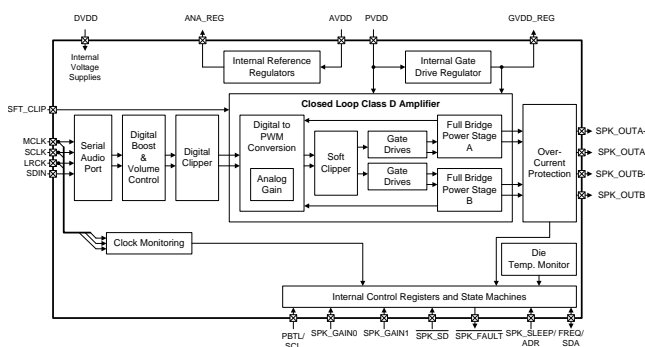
DVDD
ANA_REG
AVDD
PVDD
GVDD_REG
Internal Voltage Supplies
Internal Reference Regulators
Internal Gate Drive Regulator
SFT_CLIP
Closed Loop Class D Amplifier
MCLK
SCLK
LRCK
SDIN
Serial Audio Port
Digital Boost & Volume Control
Digital Clipper
Digital to PWM Conversion
Analog Gain
Soft Clipper
Gate Drives
Gate Drives
Full Bridge Power Stage A
Full Bridge Power Stage B
Over-Current Protection
SPK_OUTA-
SPK_OUTA
SPK_OUTB-
SPK_OUTB
Clock Monitoring
Die Temp. Monitor
Internal Control Registers and State Machines
PBTL/ SCL
SPK_GAIN0
SPK_GAIN1
SPK_SD
SPK_FAULT
SPK_SLEEP/ ADR
FREQ/ SDA